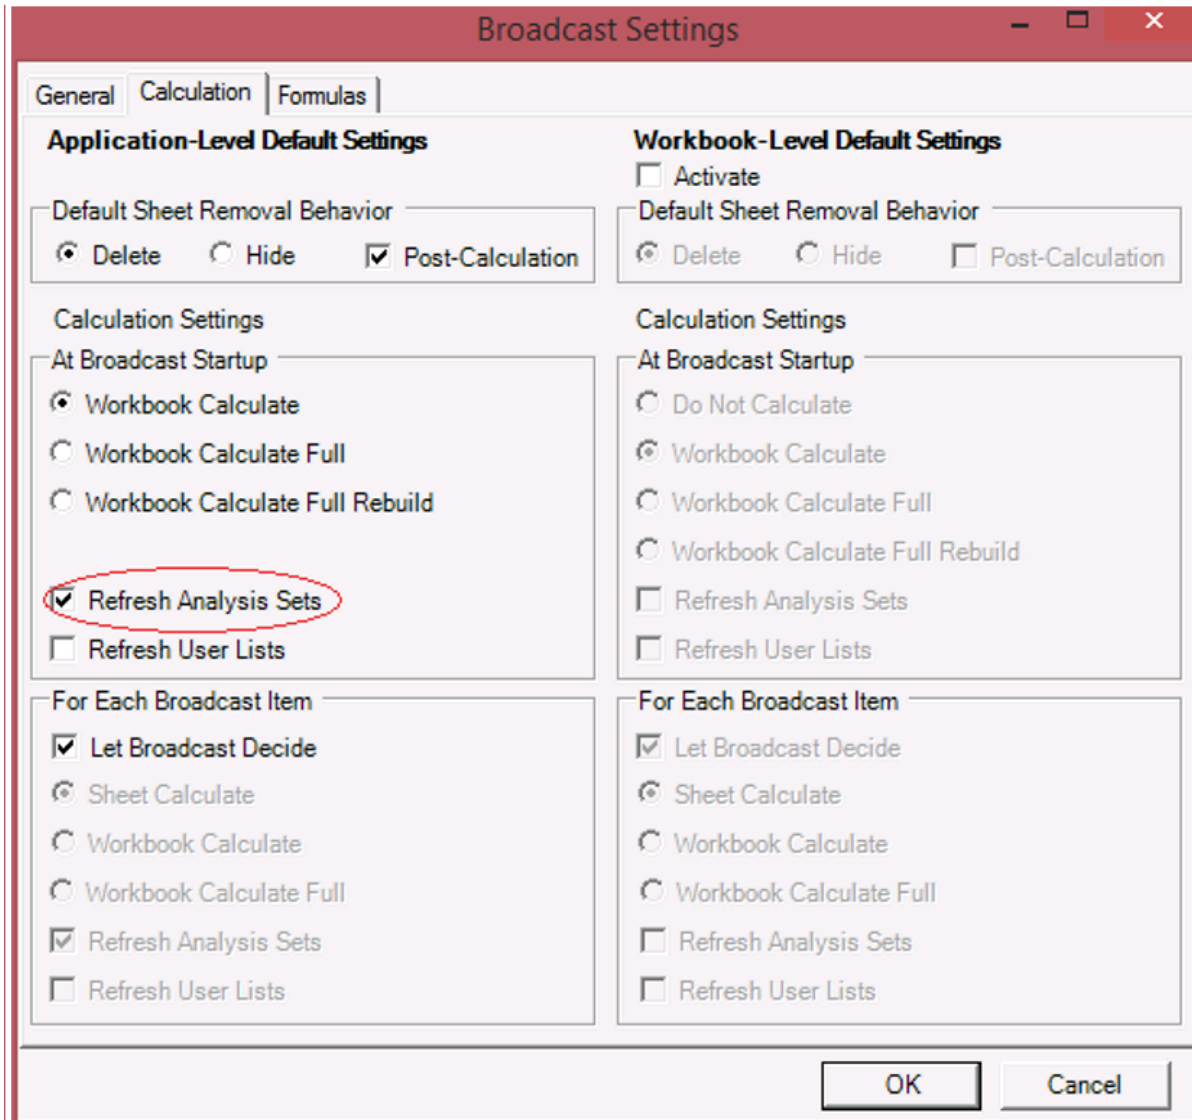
Broadcast Settings

General | Calculation | Formulas

Application-Level Default Settings

Default Sheet Removal Behavior
Delete
Hide
Post-Calculation

Calculation Settings
At Broadcast Startup
Workbook Calculate
Workbook Calculate Full
Workbook Calculate Full Rebuild

Refresh Analysis Sets
Refresh User Lists

For Each Broadcast Item
Let Broadcast Decide
Sheet Calculate
Workbook Calculate
Workbook Calculate Full
Refresh Analysis Sets
Refresh User Lists

Workbook-Level Default Settings
Activate
Default Sheet Removal Behavior
Delete
Hide
Post-Calculation

Calculation Settings
At Broadcast Startup
Do Not Calculate
Workbook Calculate
Workbook Calculate Full
Workbook Calculate Full Rebuild
Refresh Analysis Sets
Refresh User Lists

For Each Broadcast Item
Let Broadcast Decide
Sheet Calculate
Workbook Calculate
Workbook Calculate Full
Refresh Analysis Sets
Refresh User Lists

OK
Cancel